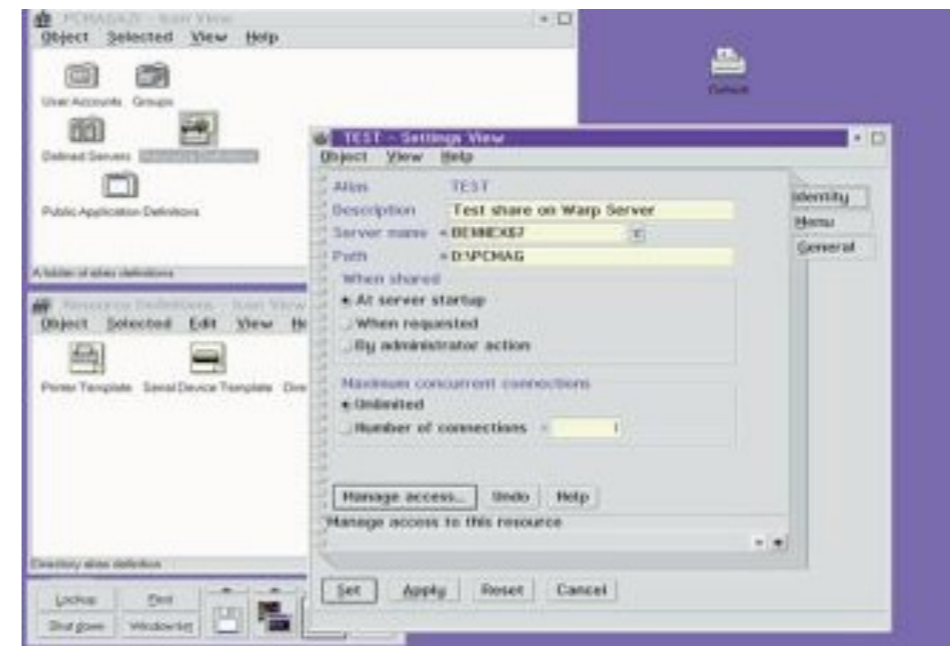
PCMAGAZ - Icon View
Object Selected View Help

User Accounts Groups

Defined Servers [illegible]

Public Application Definitions

A folder of alias definitions

Resource Definitions - Icon View
Object Selected Edit View He

Printer Template Serial Device Template Dire

Directory alias definition

Lockup Find
Shutdown Window list

Default

TEST - Settings View
Object View Help

Alias TEST
Description Test share on Warp Server
Server name BENNEX67
Path D:\PCMAG

When shared
At server startup
When requested
By administrator action

Maximum concurrent connections
Unlimited
Number of connections 1

Manage access... Undo Help
Manage access to this resource

Set Apply Reset Cancel

Identity
Menu
General